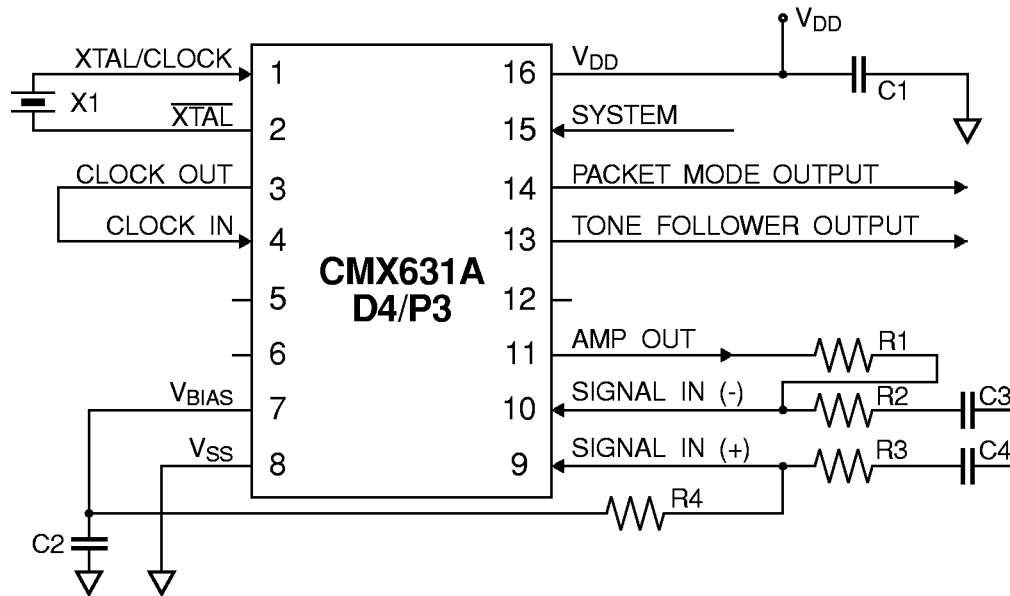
$V_{DD}$

XTAL/CLOCK 1
X1
$\overline{XTAL}$ 2
CLOCK OUT 3
CLOCK IN 4
5
6
$V_{BIAS}$ 7
$V_{SS}$ 8

CMX631A
D4/P3

16 $V_{DD}$
15 SYSTEM
14 PACKET MODE OUTPUT
13 TONE FOLLOWER OUTPUT
12
11 AMP OUT
10 SIGNAL IN (-)
9 SIGNAL IN (+)

C1
R1
R2
C3
R3
C4
R4
C2